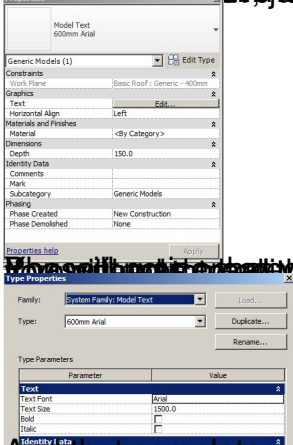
Model Text
600mm Arial

Generic Models (1)
Edit Type

| | |
|---|---|
| Constraints | |
| Work Plane | Basic Roof : Generic - 400mm |
| Graphics | |
| Text | Edit... |
| Horizontal Align | Left |
| Materials and Finishes | |
| Material | <By Category> |
| Dimensions | |
| Depth | 150.0 |
| Identity Data | |
| Comments | |
| Mark | |
| Subcategory | Generic Models |
| Phasing | |
| Phase Created | New Construction |
| Phase Demolished | None |

Properties help
Apply

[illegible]

Type Properties

Family: System Family: Model Text
Load...
Type: 600mm Arial
Duplicate...
Rename...

Type Parameters

| Parameter | Value |
|---|---|
| Text | |
| Text Font | Arial |
| Text Size | 1500.0 |
| Bold | |
| Italic | |
| Identity Data | |

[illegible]